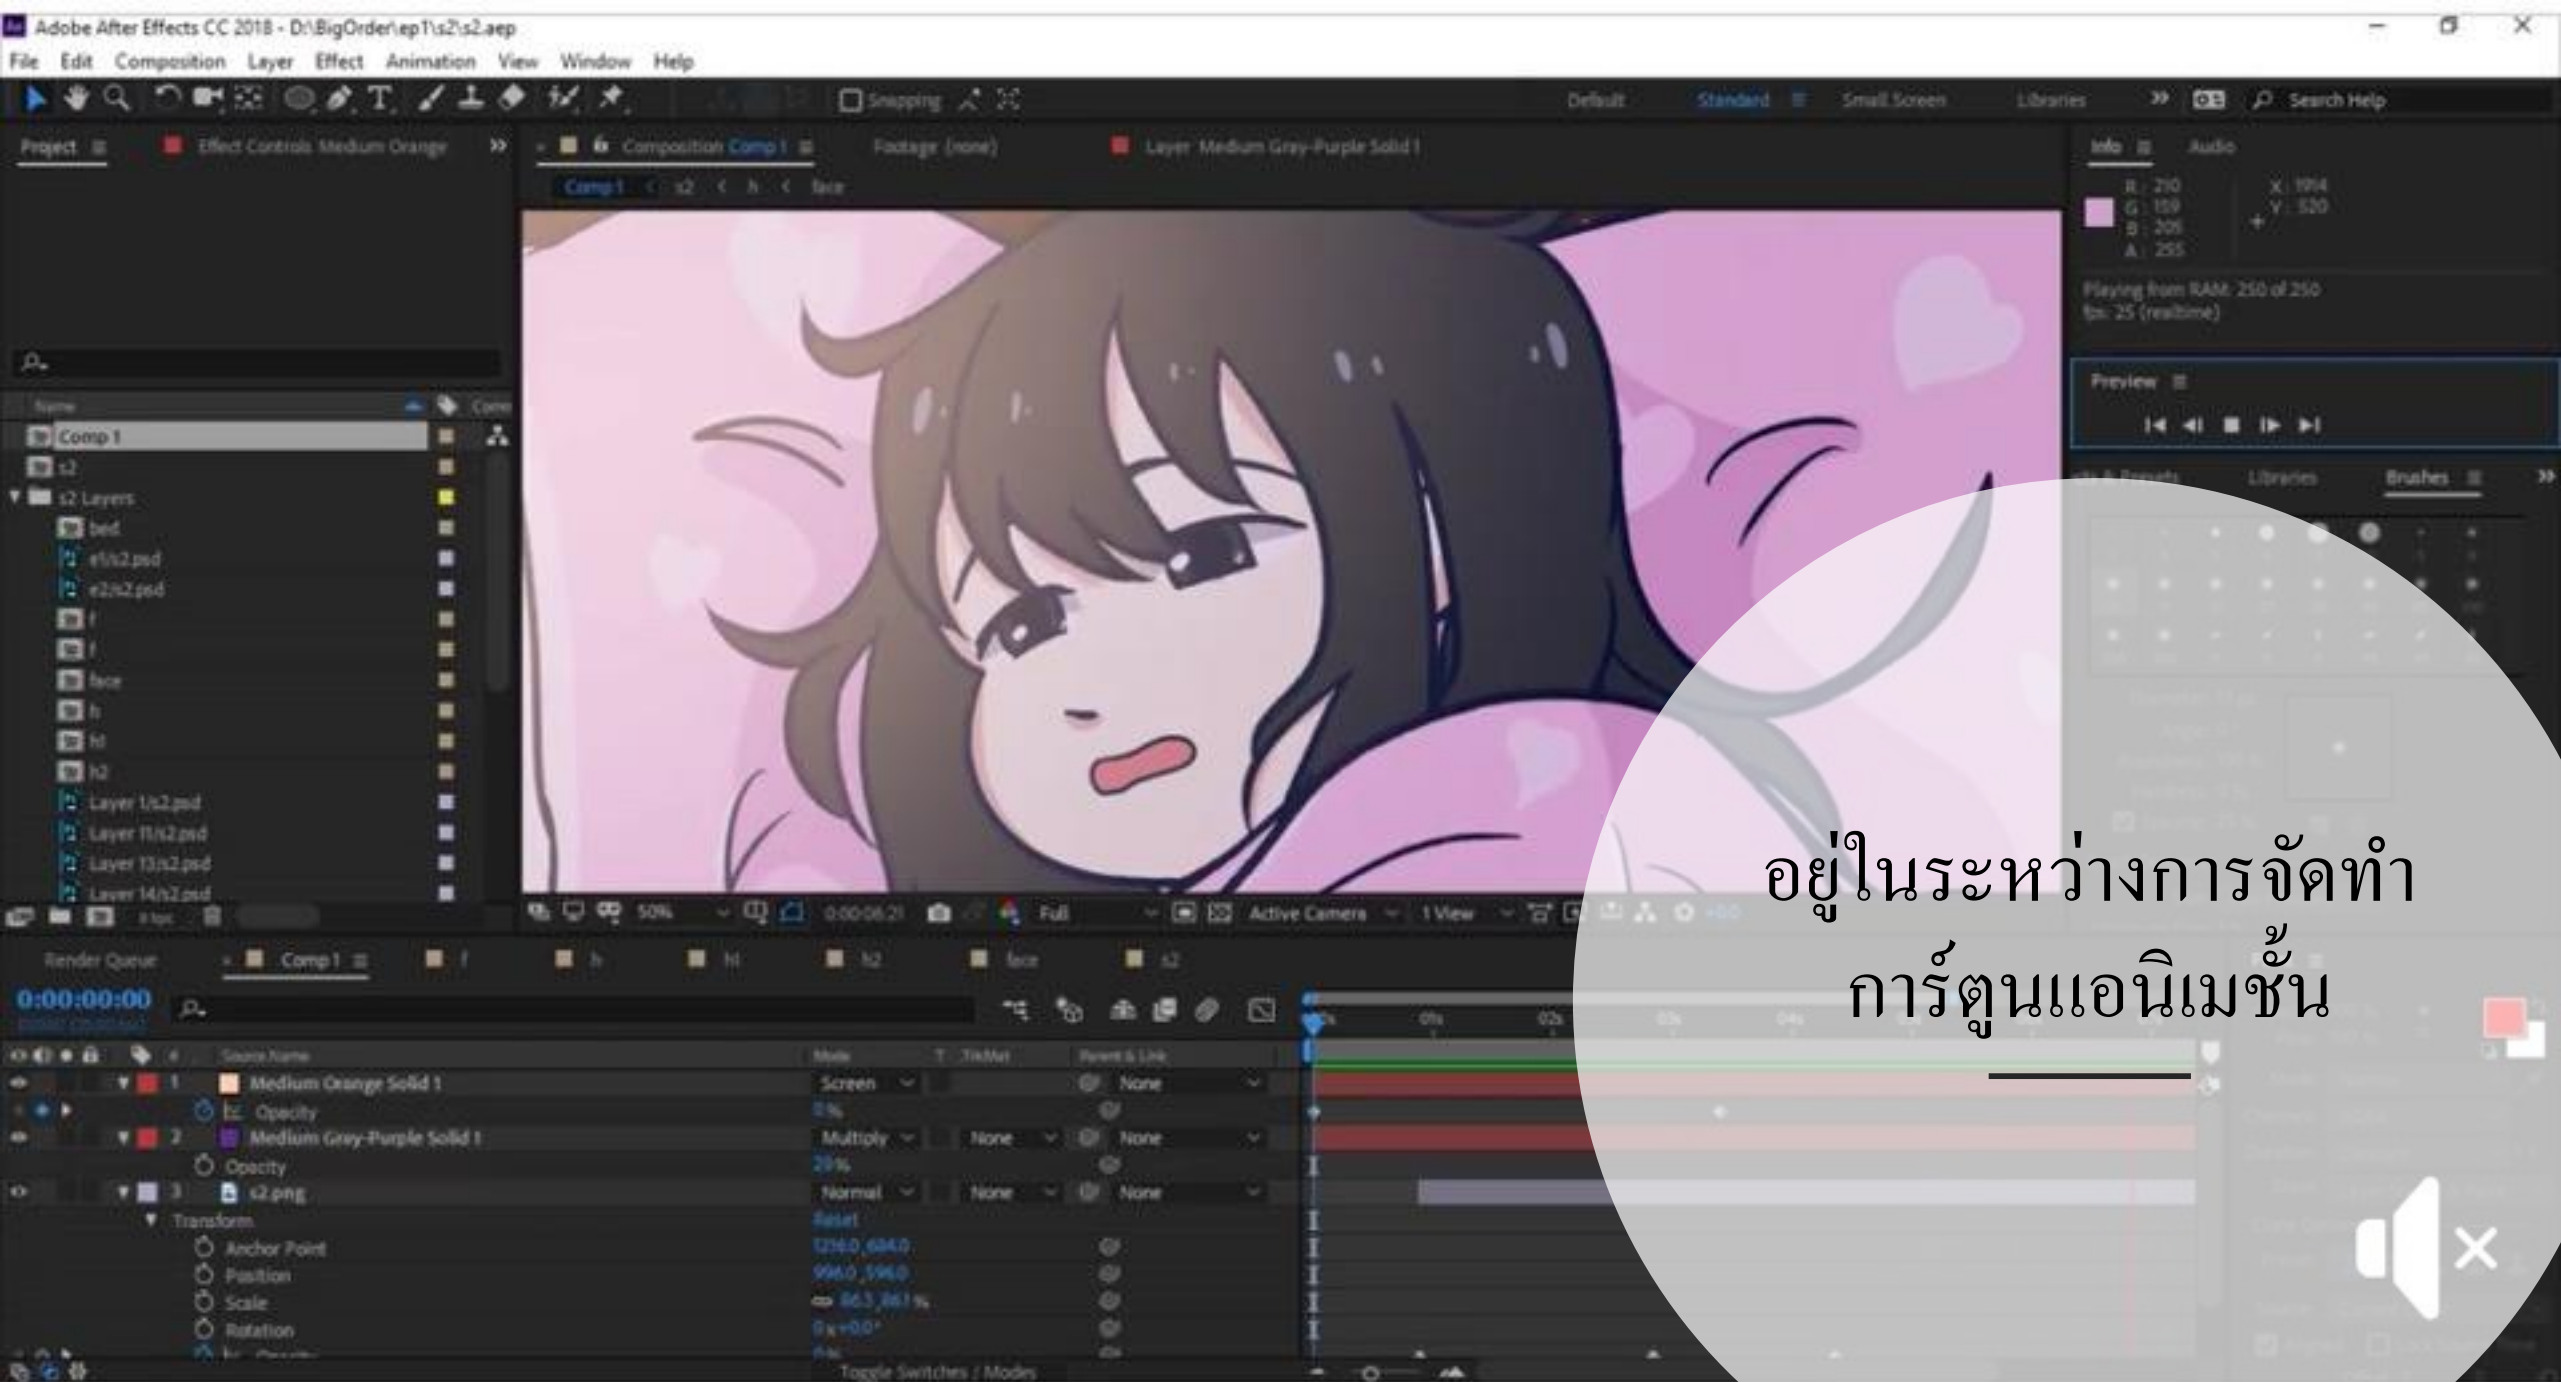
Adobe After Effects CC 2018 - D:\BigOrder\ep1\s2\s2.aep

File Edit Composition Layer Effect Animation View Window Help

Snapping Default Standard Small Screen Libraries Search Help

Project Effect Controls Medium Orange Composition Comp 1 Footage (none) Layer Medium Gray-Purple Solid 1

Comp 1 < s2 < h < face

Info Audio

R : 210
G : 159
B : 205
A : 255

X : 1914
Y : 520

Playing from RAM: 250 of 250
fps: 25 (realtime)

Preview

Libraries Brushes

Name

Comp 1
s2
s2 Layers
bed
e1/s2.psd
e2/s2.psd
f
f
face
h
hl
h2
Layer 1/s2.psd
Layer 11/s2.psd
Layer 13/s2.psd
Layer 14/s2.psd

50% 0:00:06:21 Full Active Camera 1 View

Render Queue Comp 1 f h hl h2 face s2

0:00:00:00

Source Name Mode T TrkMat Parent & Link

1 Medium Orange Solid 1 Screen None
Opacity 0%
2 Medium Gray-Purple Solid 1 Multiply None None
Opacity 25%
3 s2.png Normal None None
Transform Reset
Anchor Point 1256.0,684.0
Position 996.0,596.0
Scale 86.3,86.3%
Rotation 0x+0.0°

Toggle Switches / Modes

อยู่ในระหว่างการจัดทำ
การ์ตูนแอนิเมชั้น